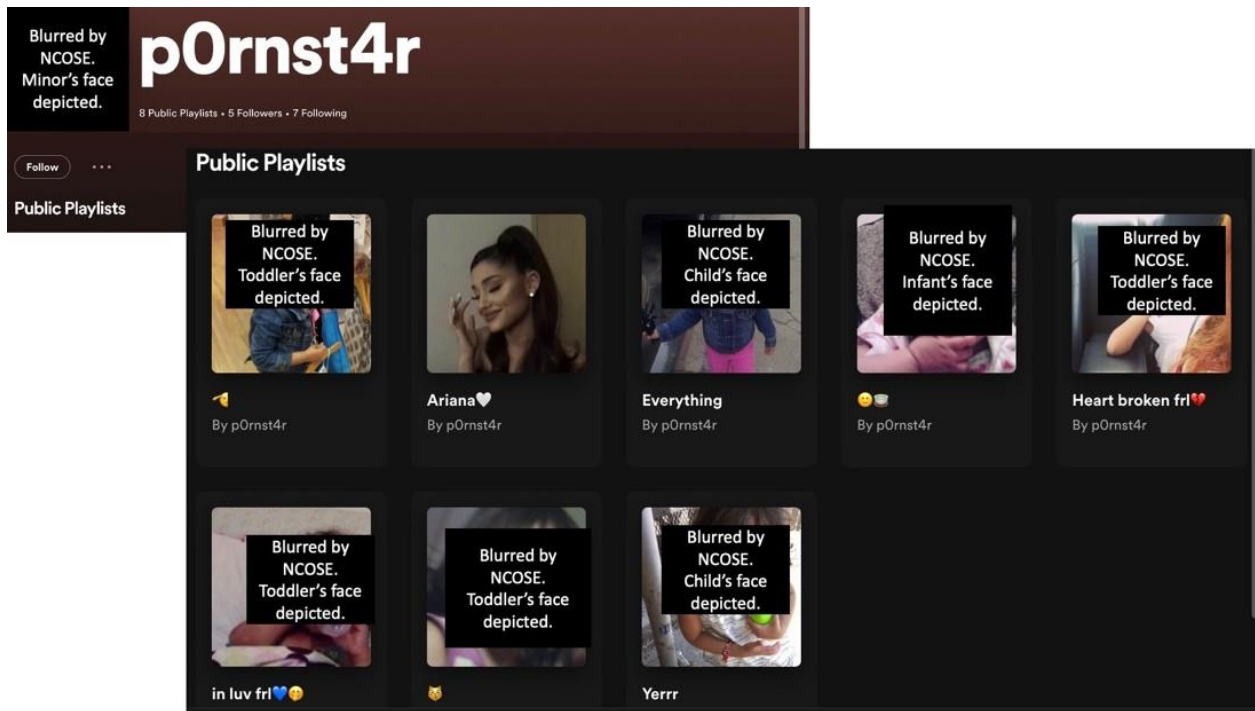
Blurred by NCOSE. Minor's face depicted.

p0rnst4r

8 Public Playlists • 5 Followers • 7 Following

Follow

...

Public Playlists

Public Playlists

Blurred by NCOSE. Toddler's face depicted.

👈

By p0rnst4r

Ariana🤍

By p0rnst4r

Blurred by NCOSE. Child's face depicted.

Everything

By p0rnst4r

Blurred by NCOSE. Infant's face depicted.

😊

By p0rnst4r

Blurred by NCOSE. Toddler's face depicted.

Heart broken frl💔

By p0rnst4r

Blurred by NCOSE. Toddler's face depicted.

in luv frl💙😘

Blurred by NCOSE. Toddler's face depicted.

😺

Blurred by NCOSE. Child's face depicted.

Yerrr